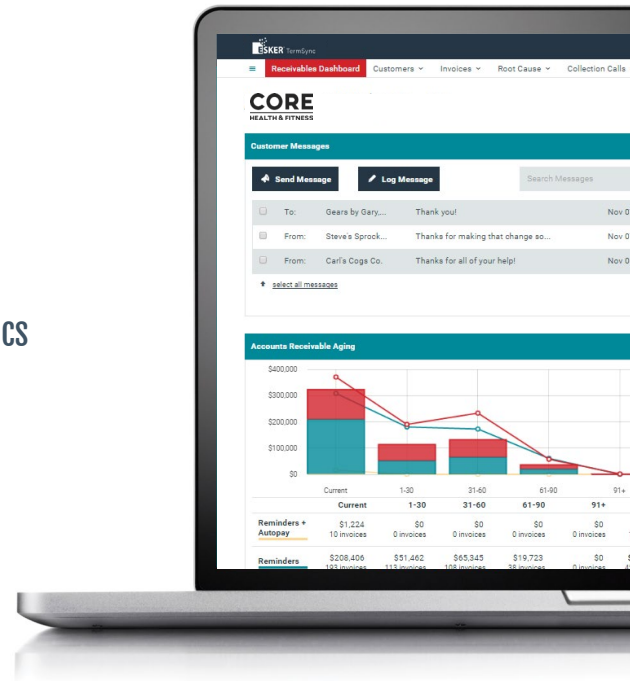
CS

ESKER TermSync

Receivables Dashboard Customers Invoices Root Cause Collection Calls

CORE
HEALTH & FITNESS

Customer Messages

Send Message Log Message Search Messages

| | | | | |
|---|---|---|---|---|
| To: | Gears by Gary,... | Thank you! | Nov 0 |
| From: | Steve's Sprock... | Thanks for making that change so... | Nov 0 |
| From: | Carl's Cogs Co. | Thanks for all of your help! | Nov 0 |

select all messages

Accounts Receivable Aging

$400,000
$300,000
$200,000
$100,000
$0

Current 1-30 31-60 61-90 91+

| | Current | 1-30 | 31-60 | 61-90 | 91+ |
|---|---|---|---|---|---|
| Reminders + Autopay | $1,224 10 invoices | $0 0 invoices | $0 0 invoices | $0 0 invoices | $0 0 invoices |
| Reminders | $208,406 193 invoices | $51,462 113 invoices | $65,345 108 invoices | $19,723 38 invoices | $0 0 invoices |